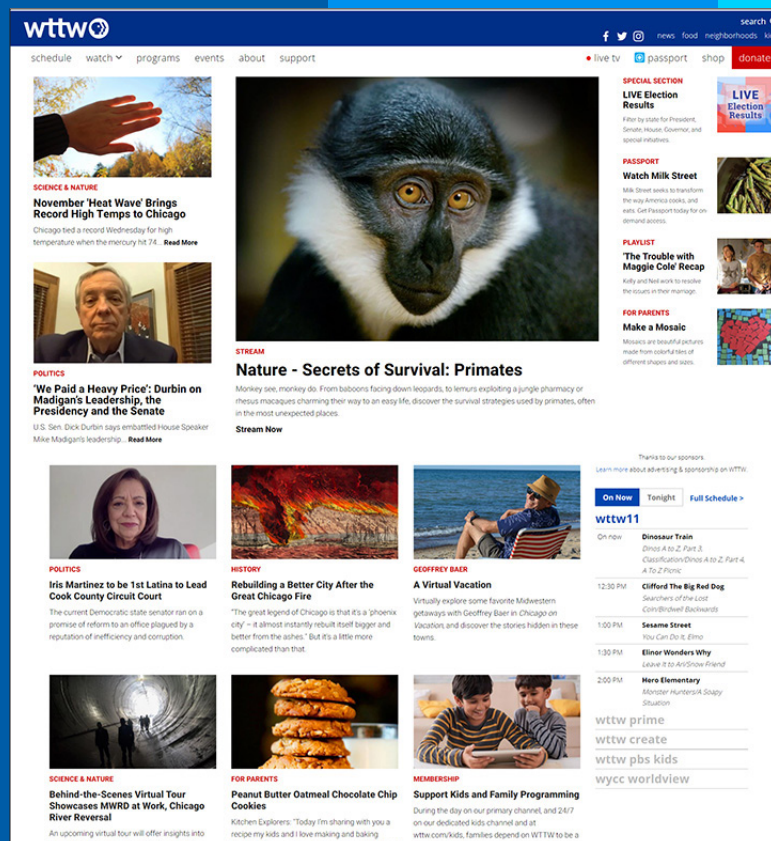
wttw

search

news food neighborhoods

schedule watch programs events about support

live tv passport shop donate

SCIENCE & NATURE
November 'Heat Wave' Brings Record High Temps to Chicago
Chicago tied a record Wednesday for high temperature when the mercury hit 74... Read More

POLITICS
'We Paid a Heavy Price': Durbin on Madigan's Leadership, the Presidency and the Senate
U.S. Sen. Dick Durbin says embattled House Speaker Mike Madigan's leadership... Read More

STREAM
Nature - Secrets of Survival: Primates
Monkey see, monkey do. From baboons facing down leopards, to lemurs exploiting a jungle pharmacy or rhesus macaques charming their way to an easy life, discover the survival strategies used by primates, often in the most unexpected places.
Stream Now

SPECIAL SECTION
LIVE Election Results
Filter by state for President, Senate, House, Governor, and special initiatives.

LIVE Election Results

PASSPORT
Watch Milk Street
Milk Street seeks to transform the way America cooks, and eats. Get Passport today for on demand access.

PLAYLIST
'The Trouble with Maggie Cole' Recap
Kelly and Neil work to resolve the issues in their marriage.

FOR PARENTS
Make a Mosaic
Mosaics are beautiful pictures made from colorful tiles of different shapes and sizes.

Thanks to our sponsors.
Learn more about advertising & sponsorship on WTTW.

POLITICS
Iris Martinez to be 1st Latina to Lead Cook County Circuit Court
The current Democratic state senator ran on a promise of reform to an office plagued by a reputation of inefficiency and corruption.

HISTORY
Rebuilding a Better City After the Great Chicago Fire
"The great legend of Chicago is that it's a 'phoenix city' – it almost instantly rebuilt itself bigger and better from the ashes." But it's a little more complicated than that.

GEOFFREY BAER
A Virtual Vacation
Virtually explore some favorite Midwestern getaways with Geoffrey Baer in Chicago on Vacation, and discover the stories hidden in these towns.

On Now Tonight Full Schedule >

wttw11

| On now | Dinosaur Train<br>Dinos A to Z, Part 3, Classification/Dinos A to Z, Part 4, A To Z Picnic |
|---|---|
| 12:30 PM | Clifford The Big Red Dog<br>Searchers of the Lost Coin/Birdwell Backwards |
| 1:00 PM | Sesame Street<br>You Can Do It, Elmo |
| 1:30 PM | Elinor Wonders Why<br>Leave It to Ari/Snow Friend |
| 2:00 PM | Hero Elementary<br>Monster Hunters/A Soapy Situation |

wttw prime
wttw create
wttw pbs kids
wycc worldview

SCIENCE & NATURE
Behind-the-Scenes Virtual Tour Showcases MWRD at Work, Chicago River Reversal
An upcoming virtual tour will offer insights into

FOR PARENTS
Peanut Butter Oatmeal Chocolate Chip Cookies
Kitchen Explorers: "Today I'm sharing with you a recipe my kids and I love making and baking

MEMBERSHIP
Support Kids and Family Programming
During the day on our primary channel, and 24/7 on our dedicated kids channel and at wttw.com/kids, families depend on WTTW to be a